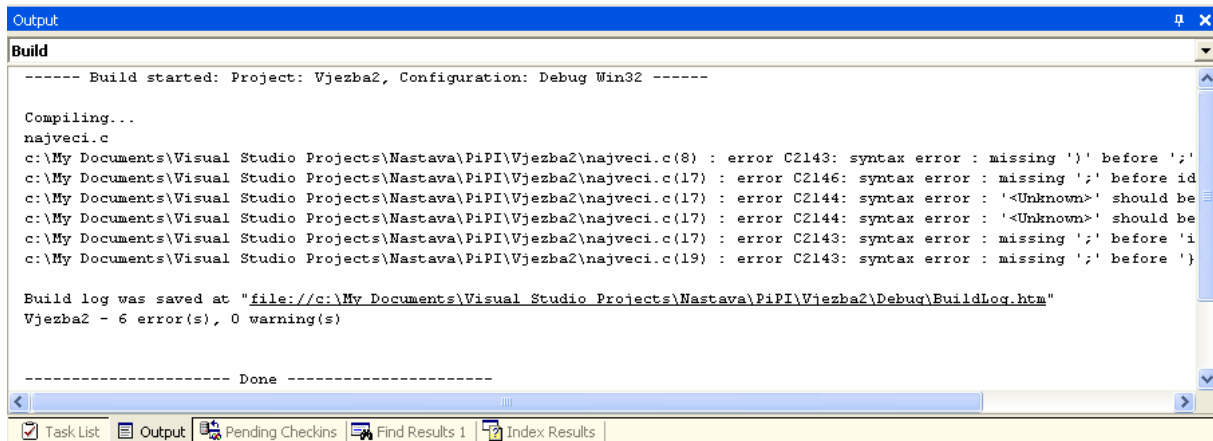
Output

Build

------ Build started: Project: Vjezba2, Configuration: Debug Win32 ------

Compiling...
najveci.c
c:\My Documents\Visual Studio Projects\Nastava\PiPI\Vjezba2\najveci.c(8) : error C2143: syntax error : missing ')' before ';'
c:\My Documents\Visual Studio Projects\Nastava\PiPI\Vjezba2\najveci.c(17) : error C2146: syntax error : missing ';' before id
c:\My Documents\Visual Studio Projects\Nastava\PiPI\Vjezba2\najveci.c(17) : error C2144: syntax error : '<Unknown>' should be
c:\My Documents\Visual Studio Projects\Nastava\PiPI\Vjezba2\najveci.c(17) : error C2144: syntax error : '<Unknown>' should be
c:\My Documents\Visual Studio Projects\Nastava\PiPI\Vjezba2\najveci.c(17) : error C2143: syntax error : missing ';' before 'i
c:\My Documents\Visual Studio Projects\Nastava\PiPI\Vjezba2\najveci.c(19) : error C2143: syntax error : missing ';' before '}

Build log was saved at "file://c:\My Documents\Visual Studio Projects\Nastava\PiPI\Vjezba2\Debug\BuildLog.htm"
Vjezba2 - 6 error(s), 0 warning(s)

---------------------- Done ----------------------

Task List | Output | Pending Checkins | Find Results 1 | Index Results